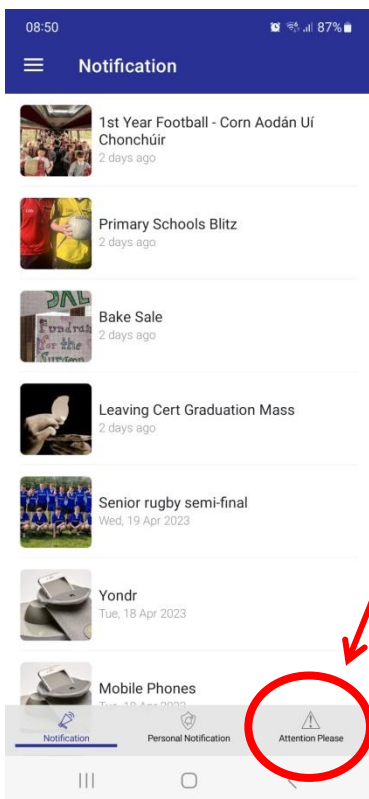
08:50

87%

Notification

1st Year Football - Corn Aodán Uí Chonchúir
2 days ago

Primary Schools Blitz
2 days ago

Bake Sale
2 days ago

Leaving Cert Graduation Mass
2 days ago

Senior rugby semi-final
Wed, 19 Apr 2023

Yondr
Tue, 18 Apr 2023

Mobile Phones
Tue, 18 Apr 2023

Notification

Personal Notification

Attention Please